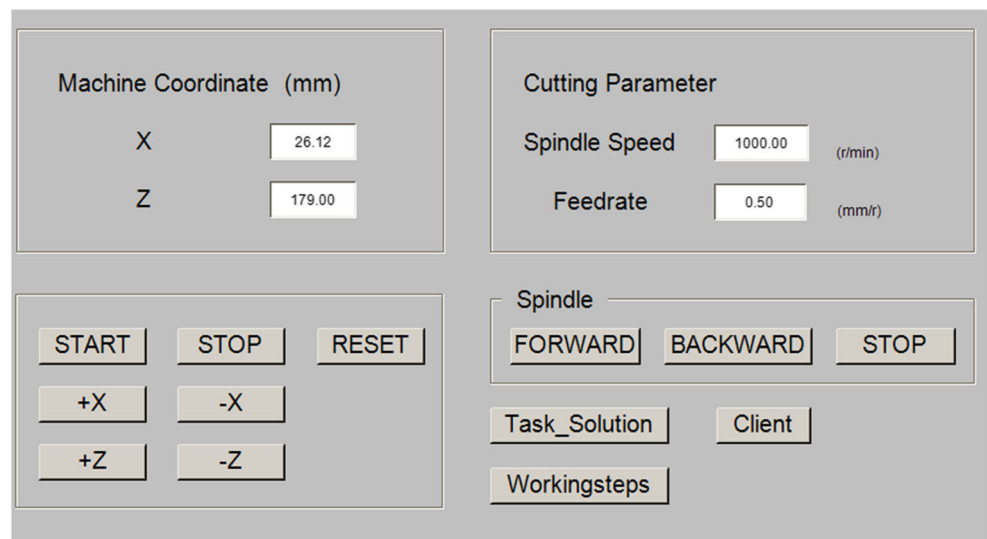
Machine Coordinate (mm)

X 26.12

Z 179.00

Cutting Parameter

Spindle Speed 1000.00 (r/min)

Feedrate 0.50 (mm/r)

START STOP RESET

+X -X

+Z -Z

Spindle

FORWARD BACKWARD STOP

Task_Solution Client

Workingsteps